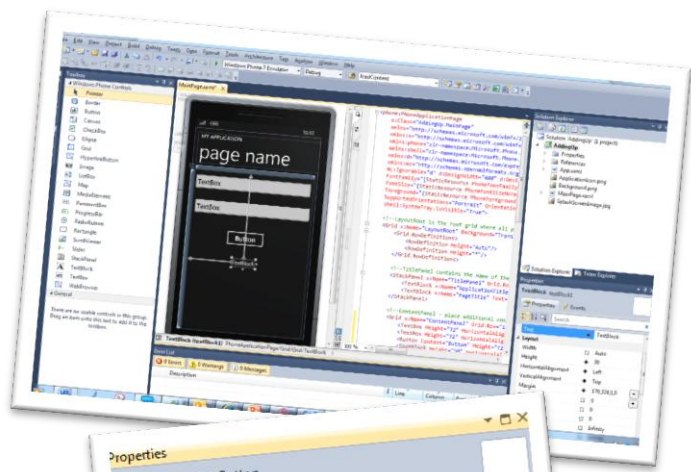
Toolbox

Windows Phone Controls

Pointer

Border

Button

Canvas

CheckBox

Ellipse

Grid

HyperlinkButton

Image

ListBox

Map

MediaElement

PasswordBox

ProgressBar

RadioButton

Rectangle

ScrollViewer

Slider

StackPanel

TextBlock

TextBox

WebBrowser

General

MainPage.xaml

MY APPLICATION

page name

TextBox

TextBox

Button

TextBlock

Windows Phone 7 Emulator

Debug

Solution Explorer

Solution 'AddingUp' (1 project)

AddingUp

Properties

References

App.xaml

ApplicationIcon.png

Background.png

MainPage.xaml

SplashScreenImage.jpg

Solution Explorer

Team Explorer

Properties

TextBlock

Events

Layout

Width

Height

HorizontalAlignment

VerticalAlignment

Margin

Auto

Left

Top

Error List

0 Errors

0 Warnings

0 Messages

Description

Line

Column

Properties